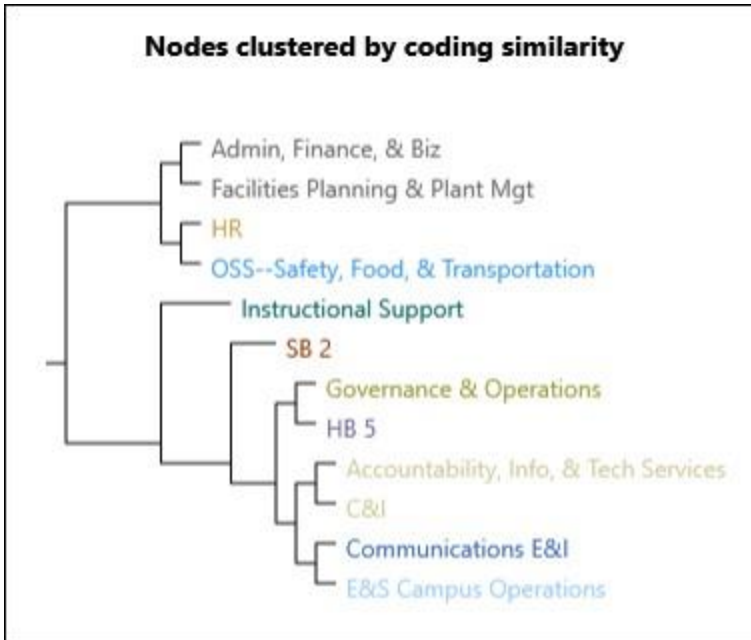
Nodes clustered by coding similarity

Admin, Finance, & Biz
Facilities Planning & Plant Mgt
HR
OSS--Safety, Food, & Transportation
Instructional Support
SB 2
Governance & Operations
HB 5
Accountability, Info, & Tech Services
C&I
Communications E&I
E&S Campus Operations